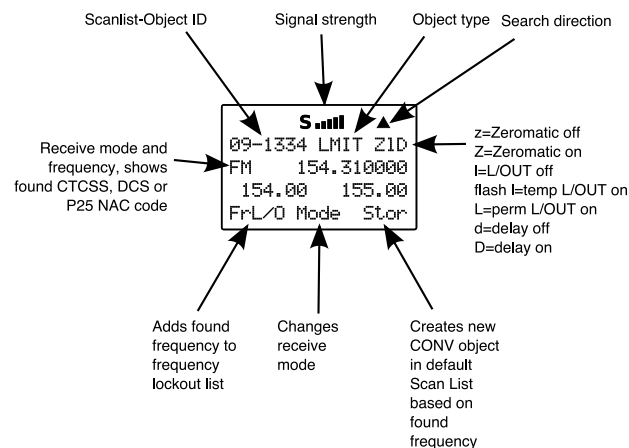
Scanlist-Object ID

Signal strength

Object type

Search direction

Receive mode and frequency, shows found CTCSS, DCS or P25 NAC code

S

09-1334 LMIT ZlD ▲

FM 154.310000

154.00 155.00

FrL/O Mode Stor

z=Zeromatic off
Z=Zeromatic on
l=L/OUT off
flash l=temp L/OUT on
L=perm L/OUT on
d=delay off
D=delay on

Adds found frequency to frequency lockout list

Changes receive mode

Creates new CONV object in default Scan List based on found frequency